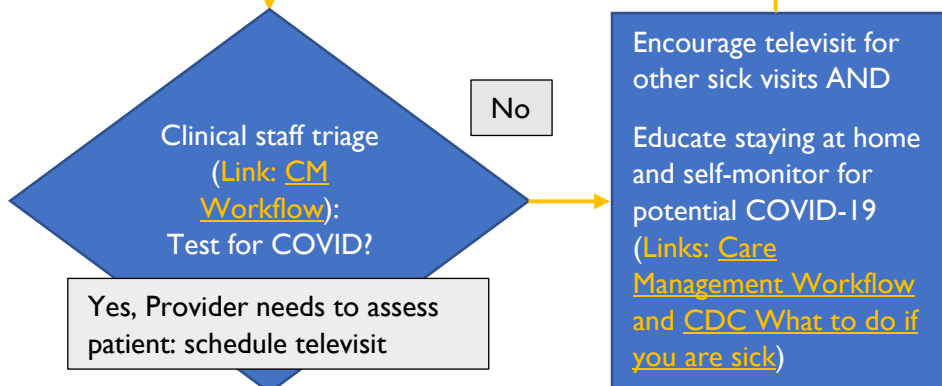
Clinical staff triage (Link: CM Workflow): Test for COVID?

No

Encourage televisit for other sick visits AND

Educate staying at home and self-monitor for potential COVID-19 (Links: Care Management Workflow and CDC What to do if you are sick)

Yes, Provider needs to assess patient: schedule televisit